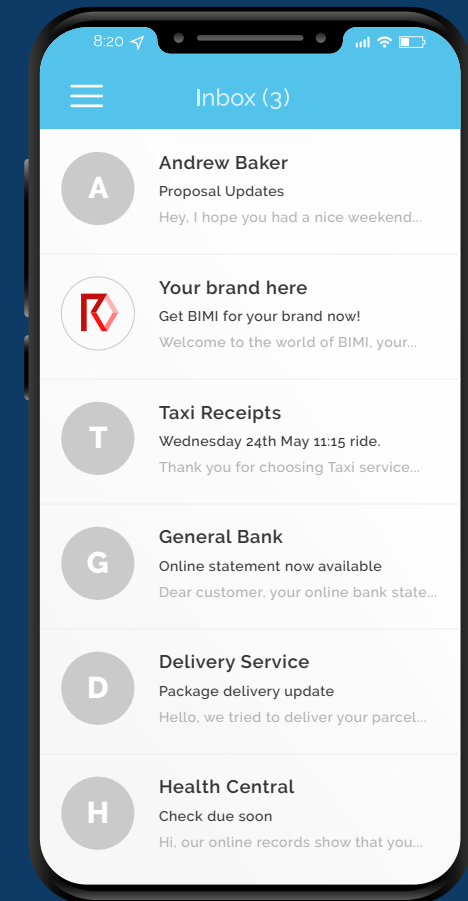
8:20

Inbox (3)

A
Andrew Baker
Proposal Updates
Hey, I hope you had a nice weekend...

Your brand here
Get BIMI for your brand now!
Welcome to the world of BIMI, your...

T
Taxi Receipts
Wednesday 24th May 11:15 ride.
Thank you for choosing Taxi service...

G
General Bank
Online statement now available
Dear customer, your online bank state...

D
Delivery Service
Package delivery update
Hello, we tried to deliver your parcel...

H
Health Central
Check due soon
Hi, our online records show that you...